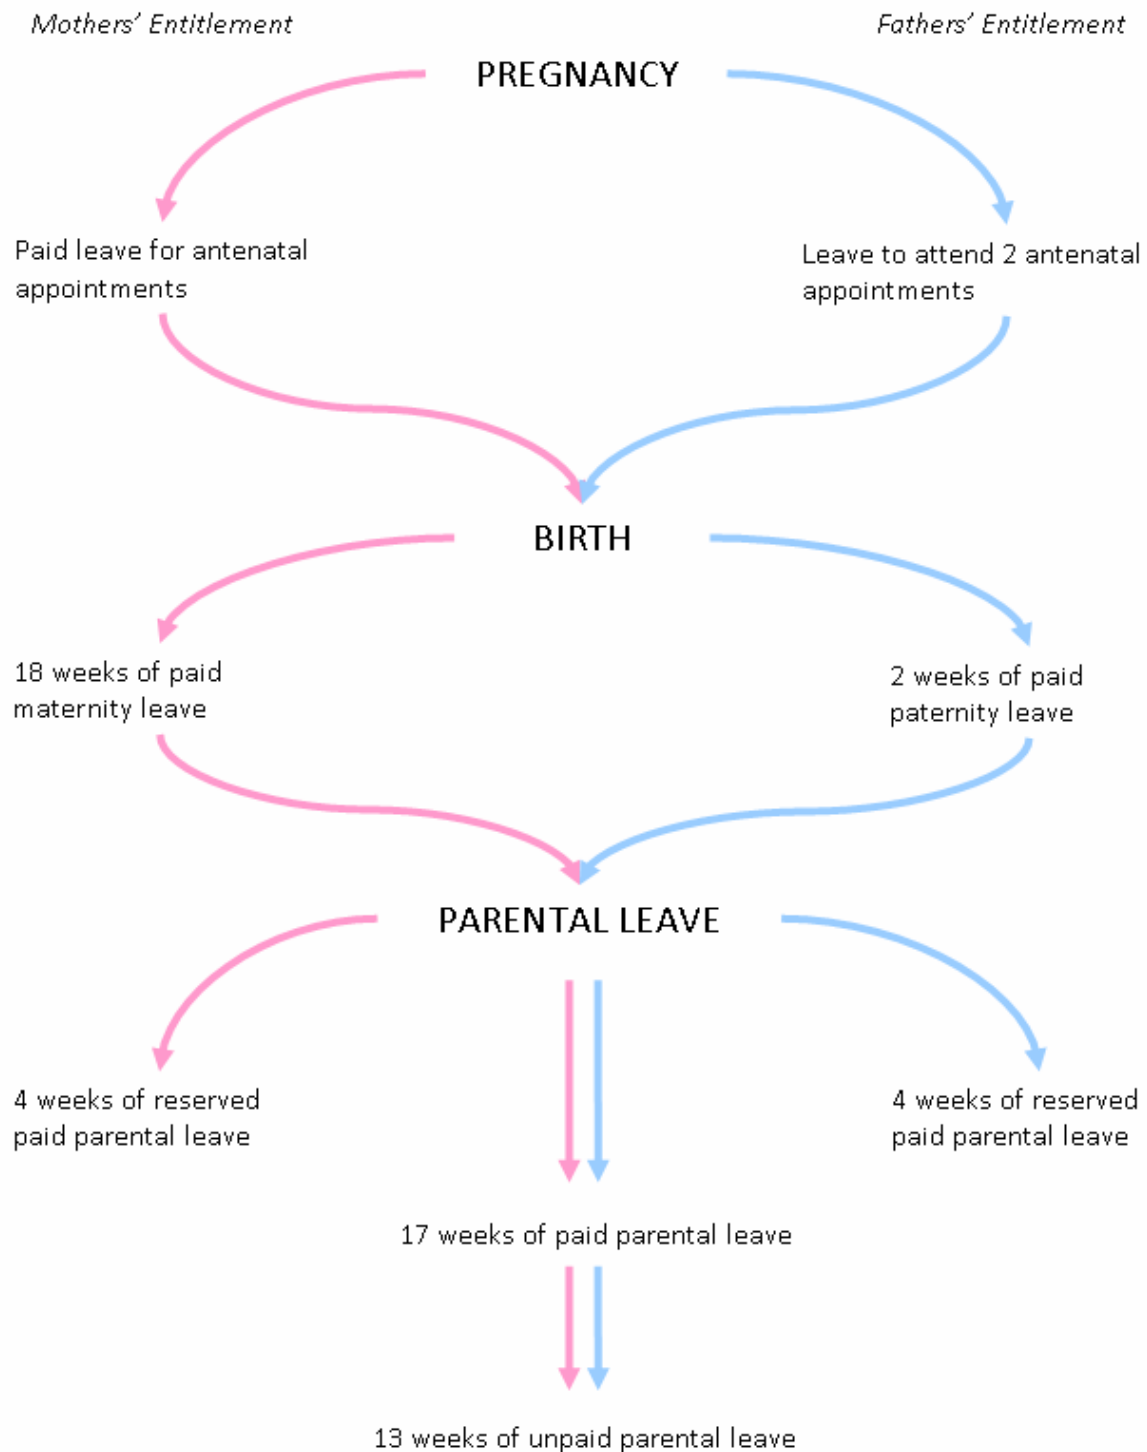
Mothers' Entitlement

Fathers' Entitlement

PREGNANCY

Paid leave for antenatal appointments

Leave to attend 2 antenatal appointments

BIRTH

18 weeks of paid maternity leave

2 weeks of paid paternity leave

PARENTAL LEAVE

4 weeks of reserved paid parental leave

4 weeks of reserved paid parental leave

17 weeks of paid parental leave

13 weeks of unpaid parental leave